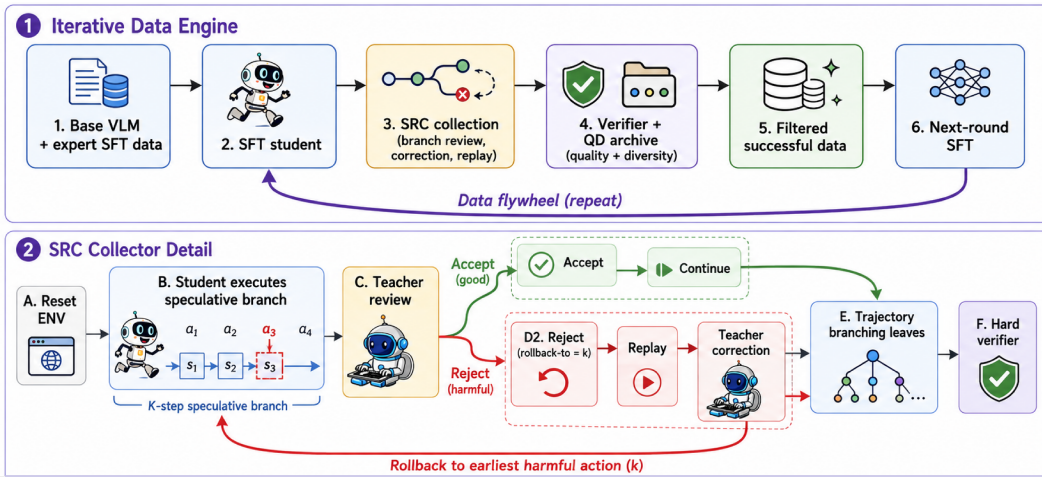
1 Iterative Data Engine

1. Base VLM + expert SFT data

2. SFT student

3. SRC collection (branch review, correction, replay)

4. Verifier + QD archive (quality + diversity)

5. Filtered successful data

6. Next-round SFT

Data flywheel (repeat)

2 SRC Collector Detail

A. Reset ENV

B. Student executes speculative branch

$a_1$ $a_2$ $a_3$ $a_4$

$s_1$ $s_2$ $s_3$

K-step speculative branch

C. Teacher review

Accept (good)

Accept

Continue

Reject (harmful)

D2. Reject (rollback-to = k)

Replay

Teacher correction

E. Trajectory branching leaves

F. Hard verifier

Rollback to earliest harmful action (k)